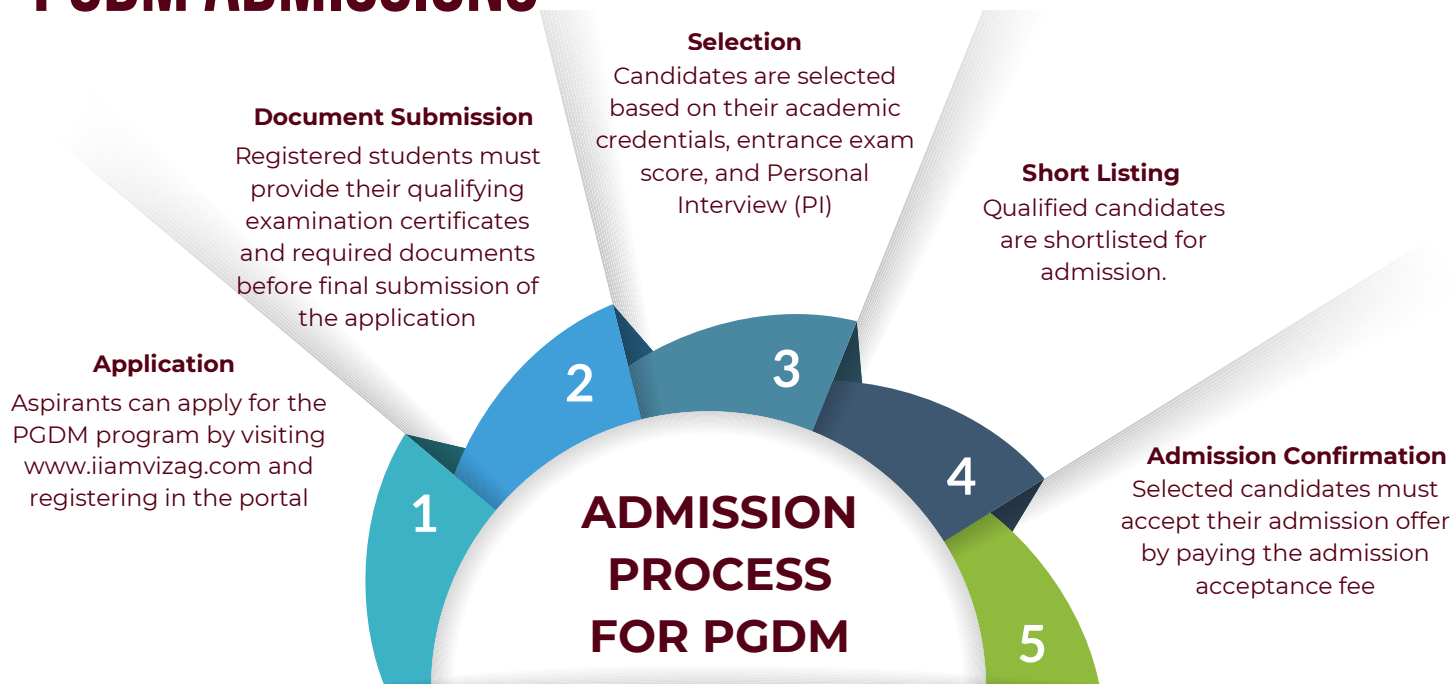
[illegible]

Selection
Candidates are selected based on their academic credentials, entrance exam score, and Personal Interview (PI)

Document Submission
Registered students must provide their qualifying examination certificates and required documents before final submission of the application

Short Listing
Qualified candidates are shortlisted for admission.

Application
Aspirants can apply for the PGDM program by visiting www.iiamvizag.com and registering in the portal

2

3

1

4

Admission Confirmation
Selected candidates must accept their admission offer by paying the admission acceptance fee

ADMISSION PROCESS FOR PGDM

5